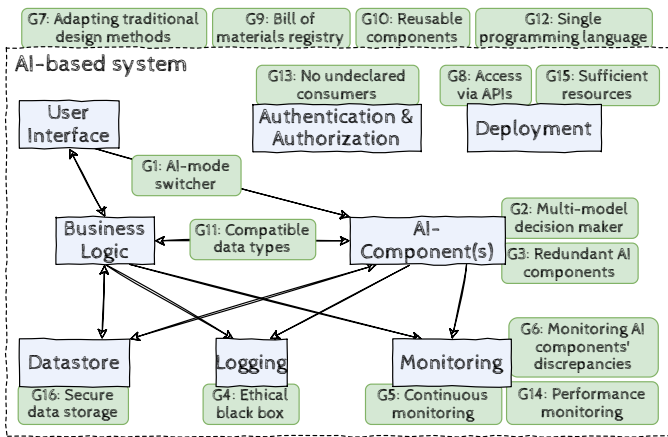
G7: Adapting traditional design methods

G9: Bill of materials registry

G10: Reusable components

G12: Single programming language

AI-based system

G13: No undeclared consumers

G8: Access via APIs

G15: Sufficient resources

User Interface

Authentication & Authorization

Deployment

G1: AI-mode switcher

Business Logic

G11: Compatible data types

AI-Component(s)

G2: Multi-model decision maker

G3: Redundant AI components

G6: Monitoring AI components' discrepancies

Datastore

Logging

Monitoring

G16: Secure data storage

G4: Ethical black box

G5: Continuous monitoring

G14: Performance monitoring